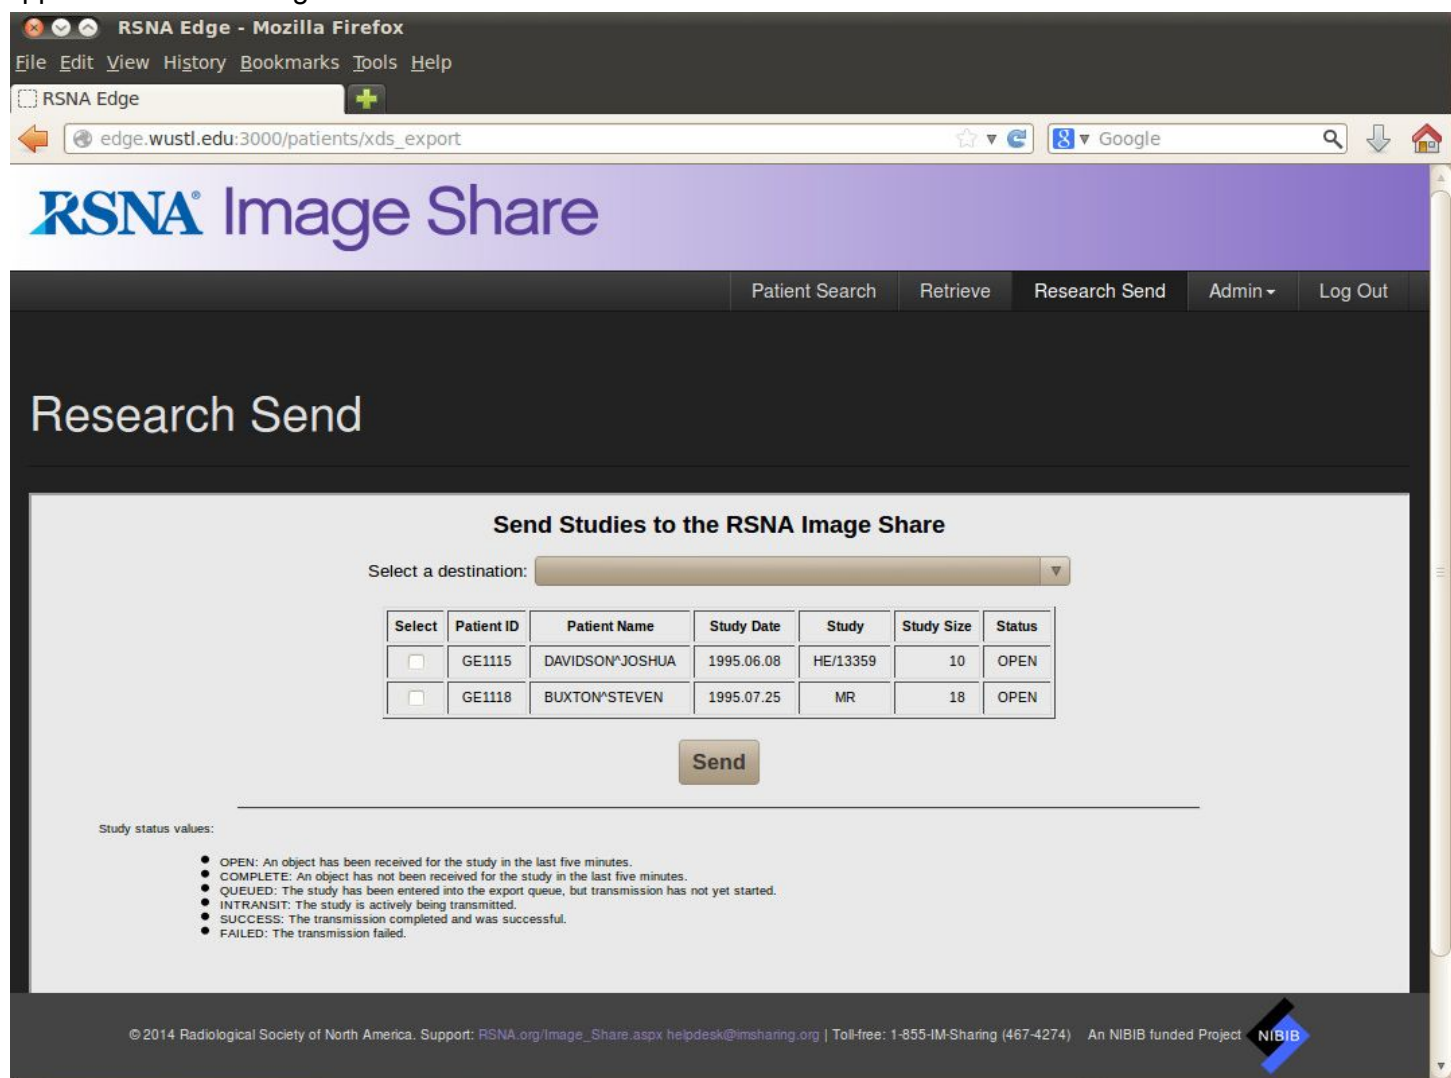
RSNA Edge - Mozilla Firefox

File Edit View History Bookmarks Tools Help

RSNA Edge

edge.wustl.edu:3000/patients/xds_export

Google

RSNA Image Share

Patient Search Retrieve Research Send Admin Log Out

Research Send

Send Studies to the RSNA Image Share

Select a destination:

| Select | Patient ID | Patient Name | Study Date | Study | Study Size | Status |
|---|---|---|---|---|---|---|
| | GE1115 | DAVIDSON^JOSHUA | 1995.06.08 | HE/13359 | 10 | OPEN |
| | GE1118 | BUXTON^STEVEN | 1995.07.25 | MR | 18 | OPEN |

Send

Study status values:

- OPEN: An object has been received for the study in the last five minutes.
- COMPLETE: An object has not been received for the study in the last five minutes.
- QUEUED: The study has been entered into the export queue, but transmission has not yet started.
- INTRANSIT: The study is actively being transmitted.
- SUCCESS: The transmission completed and was successful.
- FAILED: The transmission failed.

© 2014 Radiological Society of North America. Support: RSNA.org/Image_Share.aspx helpdesk@imsharing.org | Toll-free: 1-855-IM-Sharing (467-4274) An NIBIB funded Project NIBIB